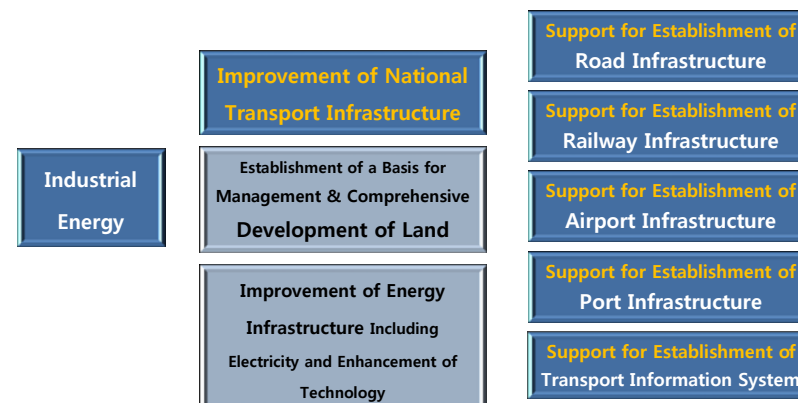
Industrial Energy

Improvement of National Transport Infrastructure

Establishment of a Basis for Management & Comprehensive Development of Land

Improvement of Energy Infrastructure Including Electricity and Enhancement of Technology

Support for Establishment of Road Infrastructure

Support for Establishment of Railway Infrastructure

Support for Establishment of Airport Infrastructure

Support for Establishment of Port Infrastructure

Support for Establishment of Transport Information System